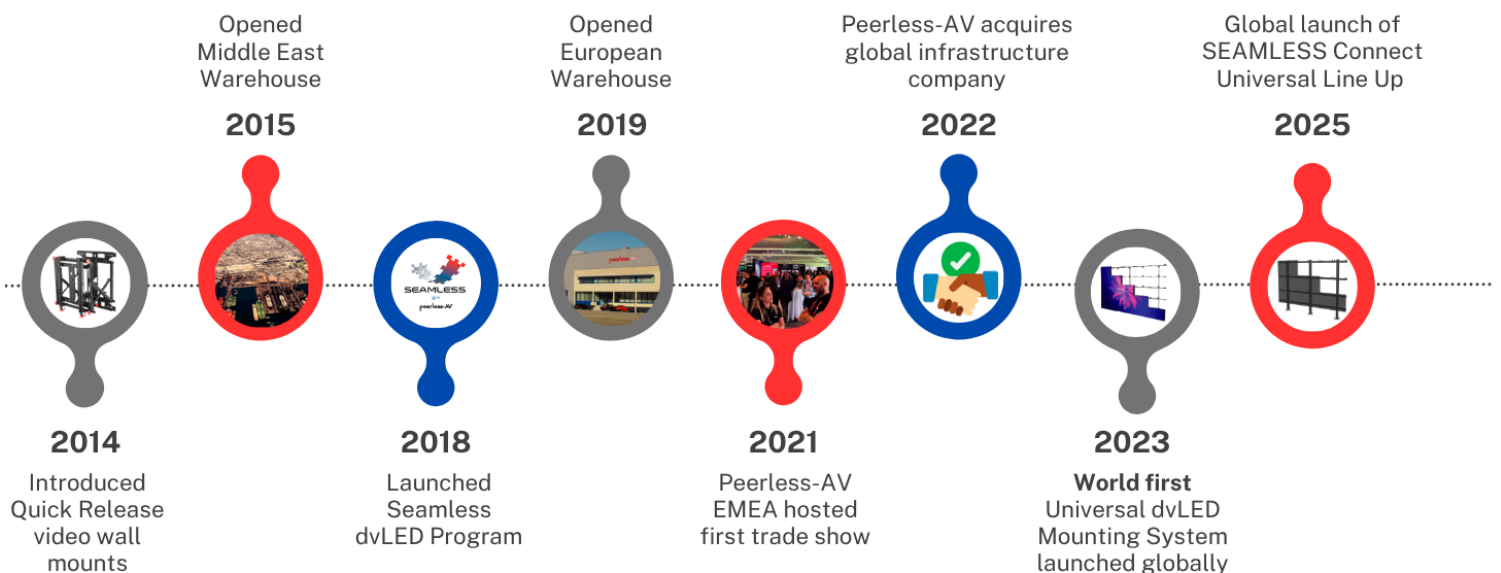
Opened Middle East Warehouse

2015

Opened European Warehouse

2019

Peerless-AV acquires global infrastructure company

2022

Global launch of SEAMLESS Connect Universal Line Up

2025

SEAMLESS BY peerless-AV

2014

Introduced Quick Release video wall mounts

2018

Launched Seamless dvLED Program

2021

Peerless-AV EMEA hosted first trade show

2023

**World first** Universal dvLED Mounting System launched globally